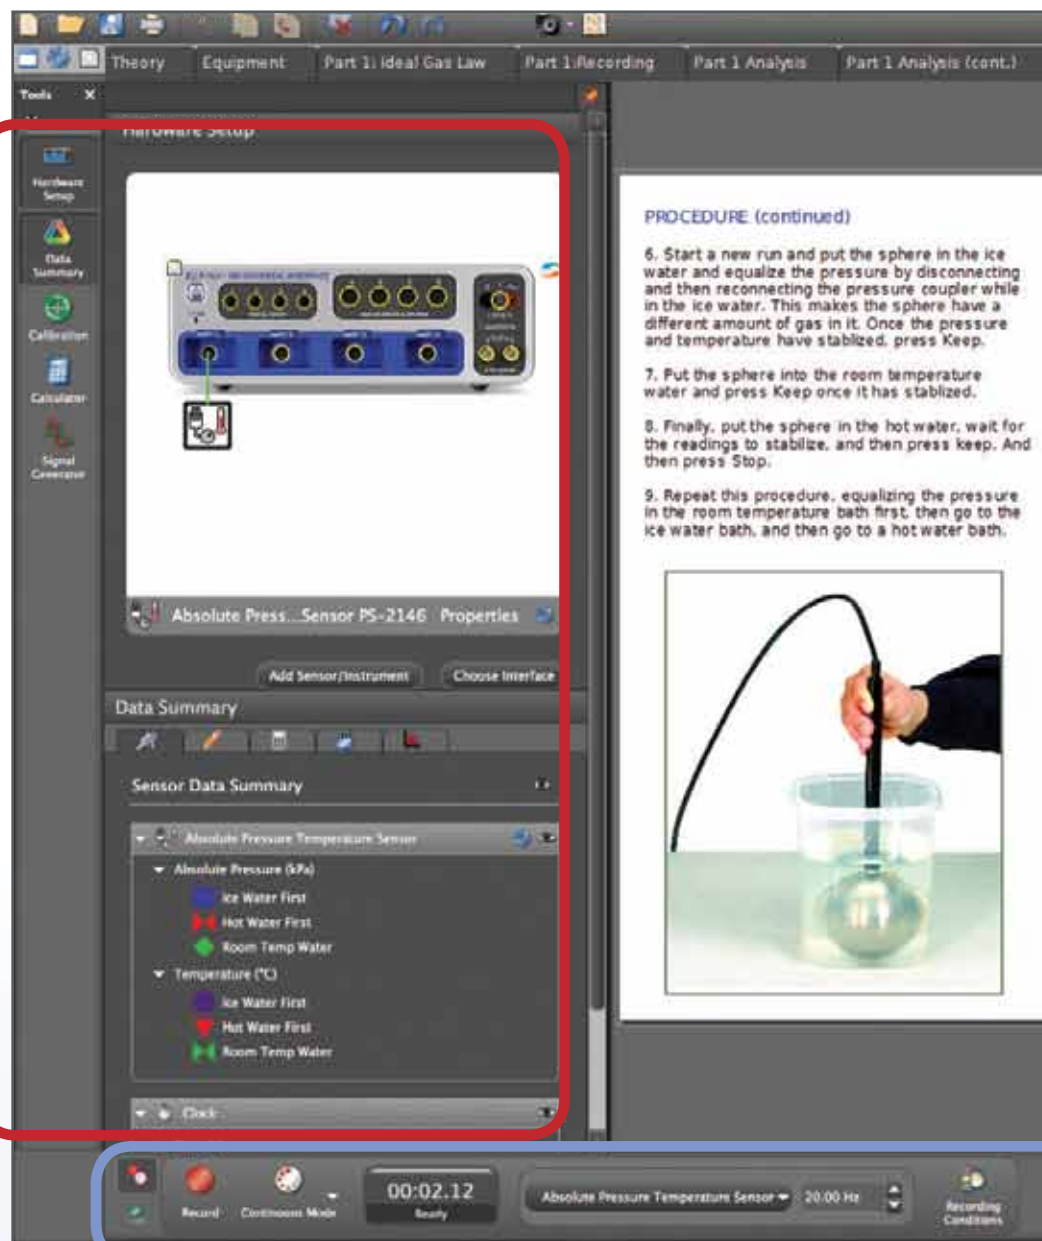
Theory Equipment Part 1: Ideal Gas Law Part 1:Recording Part 1 Analysis Part 1 Analysis (cont.)

Tools

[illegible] Setup

Hardware Setup

Data Summary

Calibration

Calculator

Signal Generator

Absolute Press...Sensor PS-2146 Properties

Add Sensor/Instrument Choose Interface

Data Summary

Sensor Data Summary

Absolute Pressure Temperature Sensor

Absolute Pressure (kPa)

Ice Water First

Hot Water First

Room Temp Water

Temperature (°C)

Ice Water First

Hot Water First

Room Temp Water

Clock

PROCEDURE (continued)

6. Start a new run and put the sphere in the ice water and equalize the pressure by disconnecting and then reconnecting the pressure coupler while in the ice water. This makes the sphere have a different amount of gas in it. Once the pressure and temperature have stablized, press Keep.

7. Put the sphere into the room temperature water and press Keep once it has stablized.

8. Finally, put the sphere in the hot water, wait for the readings to stabilize, and then press keep. And then press Stop.

9. Repeat this procedure, equalizing the pressure in the room temperature bath first, then go to the ice water bath, and then go to a hot water bath.

Record Continuous Mode

00:02.12

Ready

Absolute Pressure Temperature Sensor 20.00 Hz

Recording Conditions